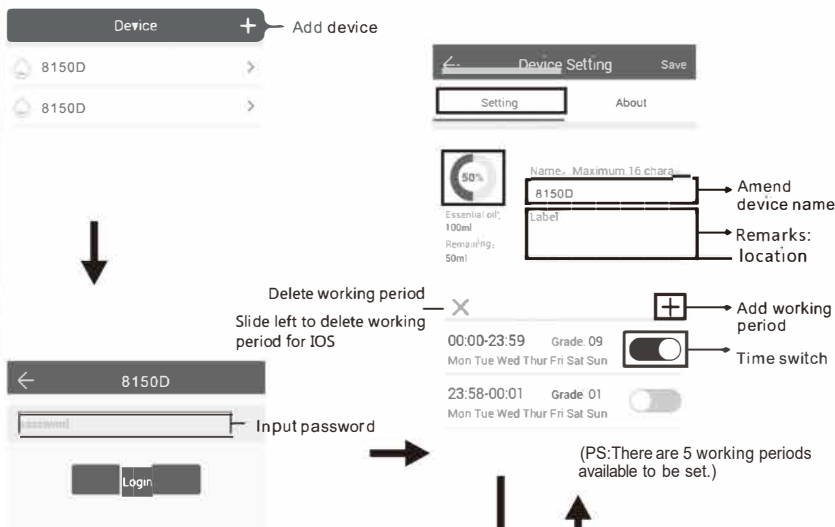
Device

Add device

8150D

8150D

Device Setting

Save

Setting

About

50%

Name: Maximum 16 chara

8150D

Amend device name

Essential oil: 100ml

Label

Remaining: 50ml

Remarks: location

Delete working period

Slide left to delete working period for IOS

Add working period

00:00-23:59 Grade 09
Mon Tue Wed Thur Fri Sat Sun

Time switch

23:58-00:01 Grade 01
Mon Tue Wed Thur Fri Sat Sun

8150D

password

Input password

Login

(PS:There are 5 working periods available to be set.)